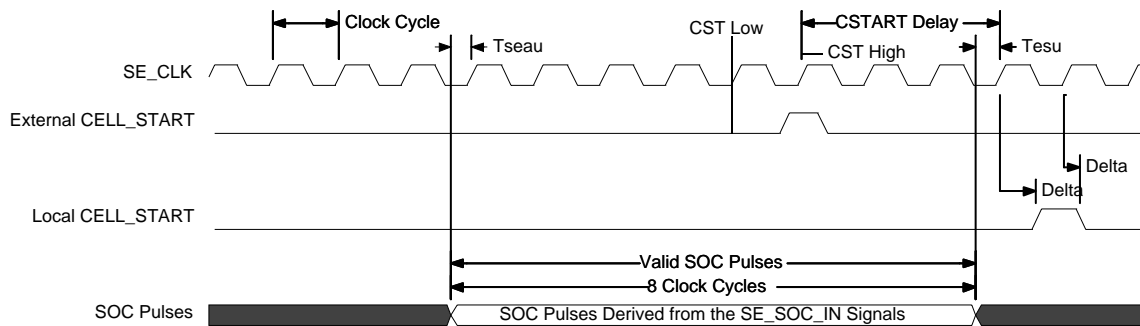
Clock Cycle

Tseau

CST Low

CSTART Delay

CST High

Tesu

SE_CLK

External CELL_START

Delta

Delta

Local CELL_START

Valid SOC Pulses

8 Clock Cycles

SOC Pulses

SOC Pulses Derived from the SE_SOC_IN Signals